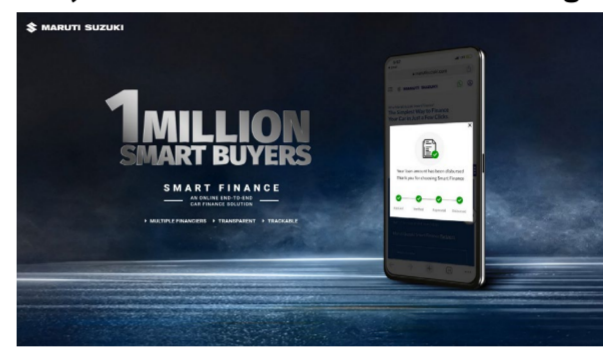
MARUTI SUZUKI

1 MILLION SMART BUYERS

SMART FINANCE

AN ONLINE END-TO-END CAR FINANCE SOLUTION

+ MULTIPLE FINANCIERS + TRANSPARENT + TRACKABLE

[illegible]

Your loan amount has been disbursed. Thank you for choosing Smart Finance

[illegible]